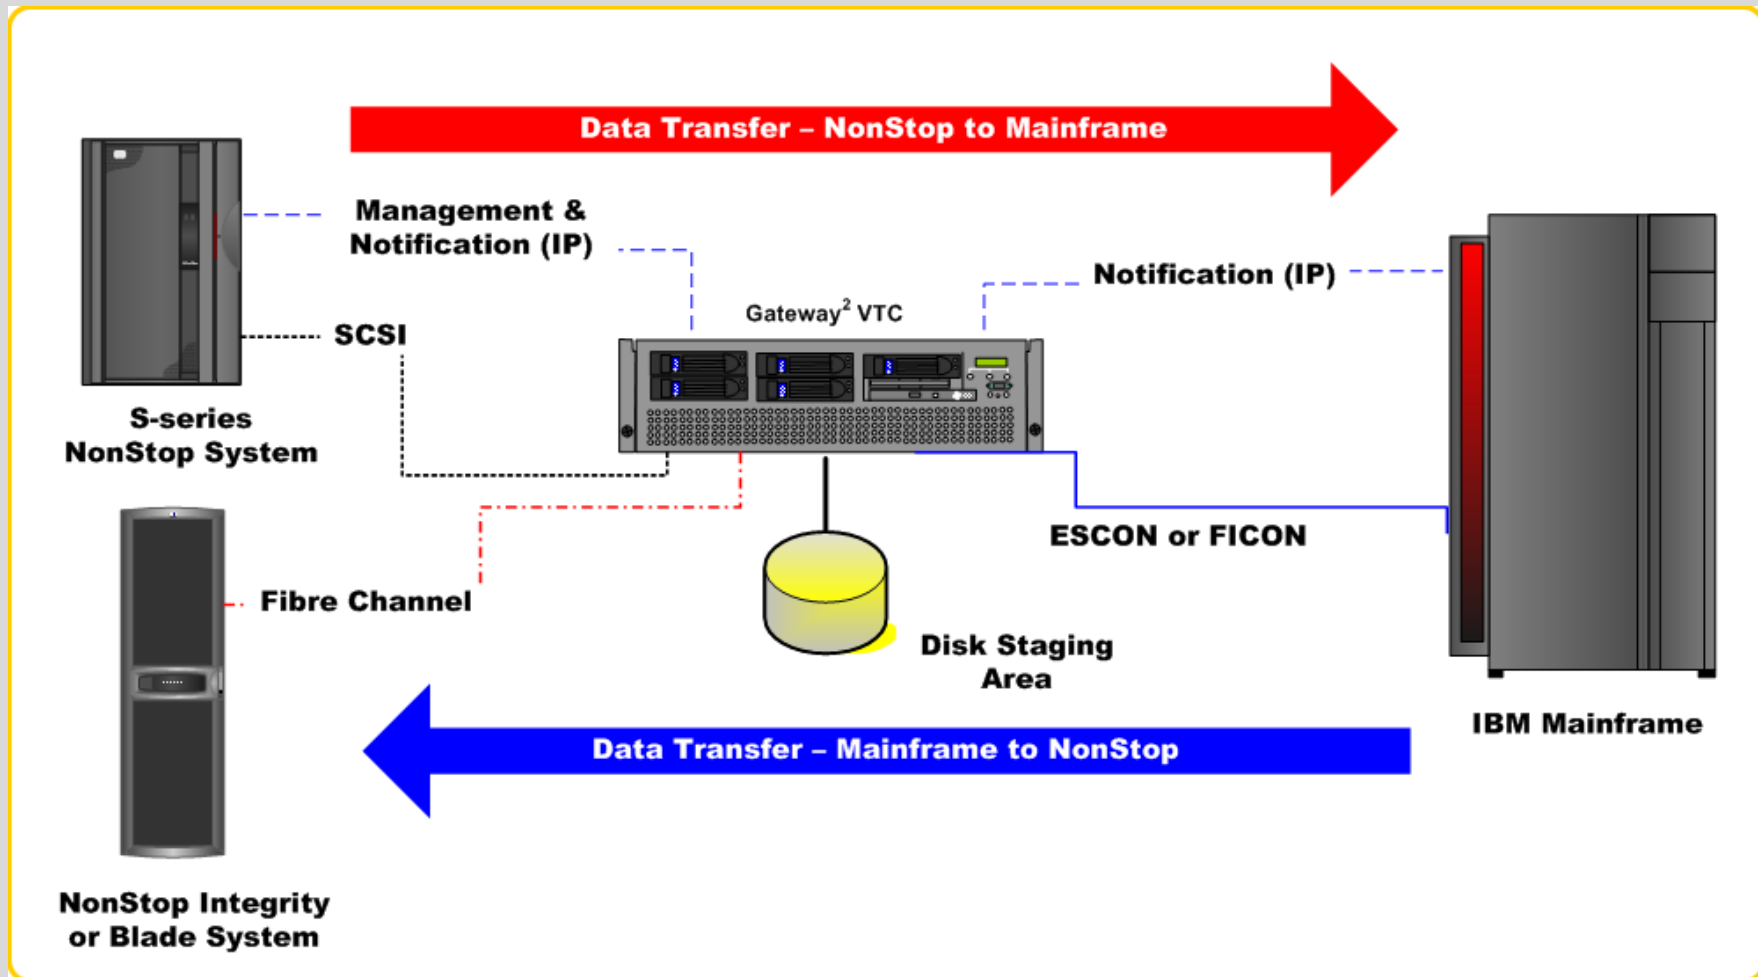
Data Transfer – NonStop to Mainframe

Management & Notification (IP)

SCSI

S-series NonStop System

Gateway$^2$ VTC

Notification (IP)

ESCON or FICON

Fibre Channel

Disk Staging Area

IBM Mainframe

Data Transfer – Mainframe to NonStop

NonStop Integrity or Blade System